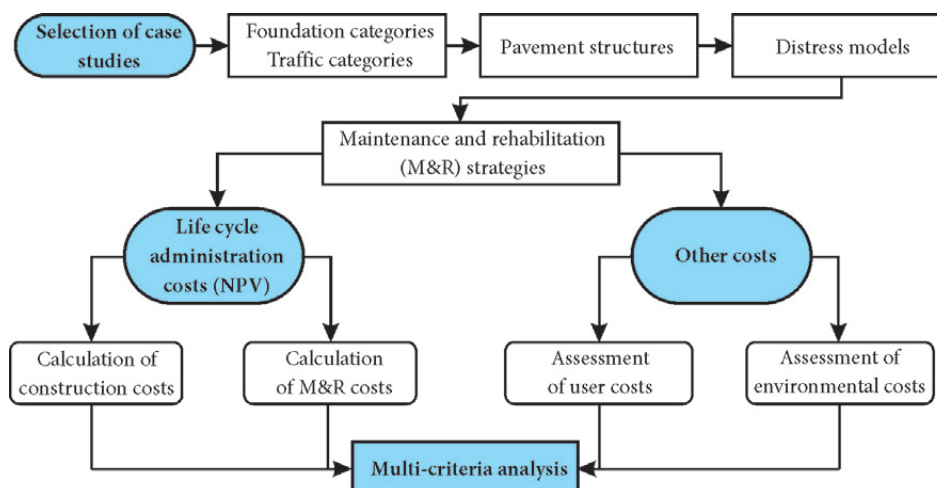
Selection of case studies

Foundation categories
Traffic categories

Pavement structures

Distress models

Maintenance and rehabilitation (M&R) strategies

Life cycle administration costs (NPV)

Other costs

Calculation of construction costs

Calculation of M&R costs

Assessment of user costs

Assessment of environmental costs

Multi-criteria analysis